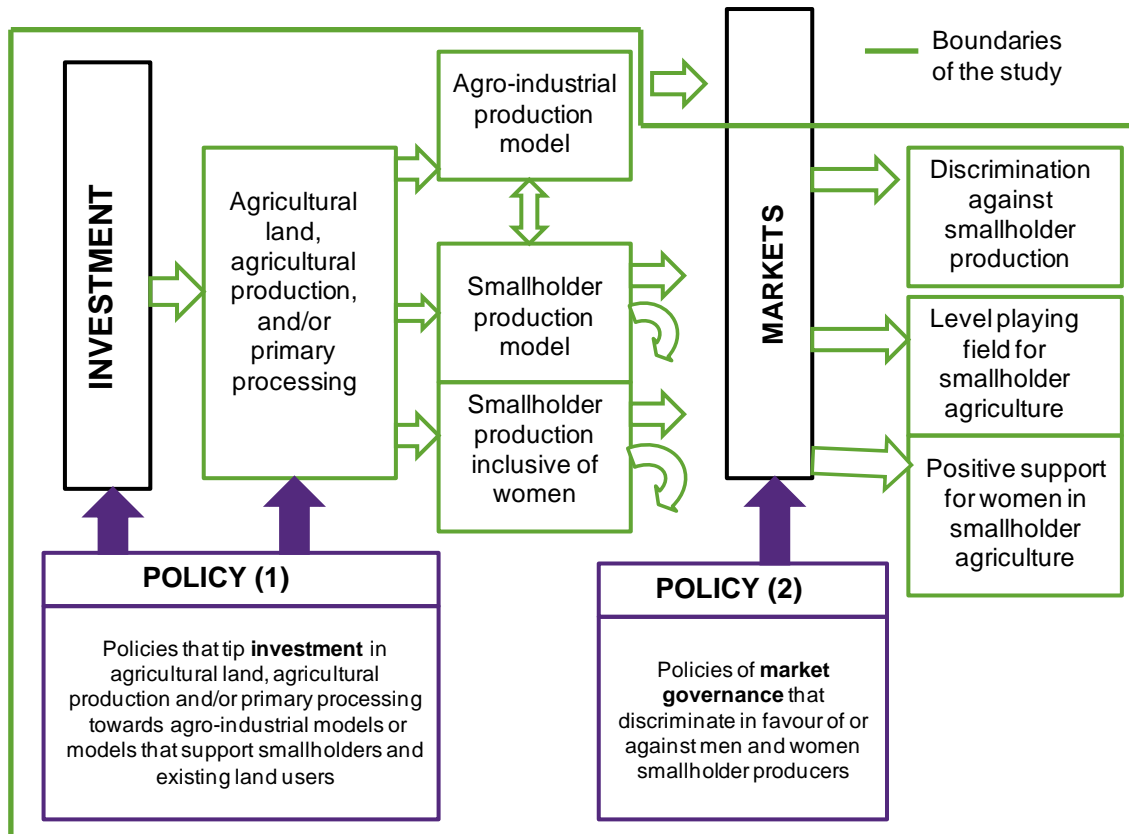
Boundaries of the study

INVESTMENT

Agricultural land, agricultural production, and/or primary processing

Agro-industrial production model

Smallholder production model

Smallholder production inclusive of women

MARKETS

Discrimination against smallholder production

Level playing field for smallholder agriculture

Positive support for women in smallholder agriculture

POLICY (1)

Policies that tip **investment** in agricultural land, agricultural production and/or primary processing towards agro-industrial models or models that support smallholders and existing land users

POLICY (2)

Policies of **market governance** that discriminate in favour of or against men and women smallholder producers